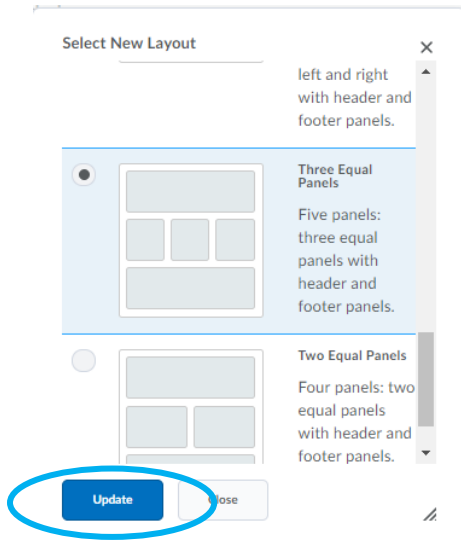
Select New Layout

×

left and right with header and footer panels.

Three Equal Panels

Five panels: three equal panels with header and footer panels.

Two Equal Panels

Four panels: two equal panels with header and footer panels.

Update

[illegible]ose